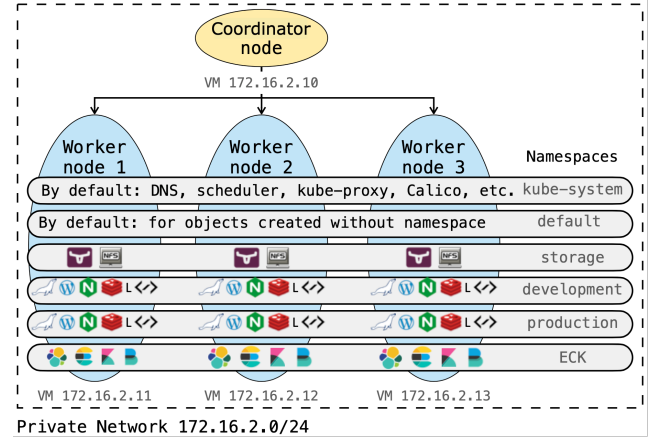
Coordinator node

VM 172.16.2.10

Worker node 1

Worker node 2

Worker node 3

Namespaces

By default: DNS, scheduler, kube-proxy, Calico, etc. kube-system

By default: for objects created without namespace default

NFS NFS NFS storage

L L L development

L L L production

ECK

VM 172.16.2.11 VM 172.16.2.12 VM 172.16.2.13

Private Network 172.16.2.0/24